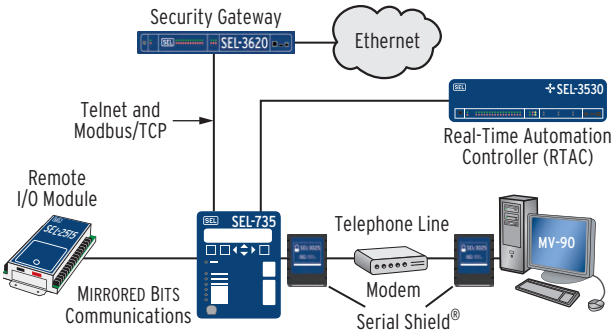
Security Gateway

SEL SEL-3620

Ethernet

SEL SEL-3530

Telnet and Modbus/TCP

Real-Time Automation Controller (RTAC)

Remote I/O Module

SEL-2515

SEL SEL-735

Telephone Line

MV-90

MIRRORED BITS Communications

Modem

Serial Shield®